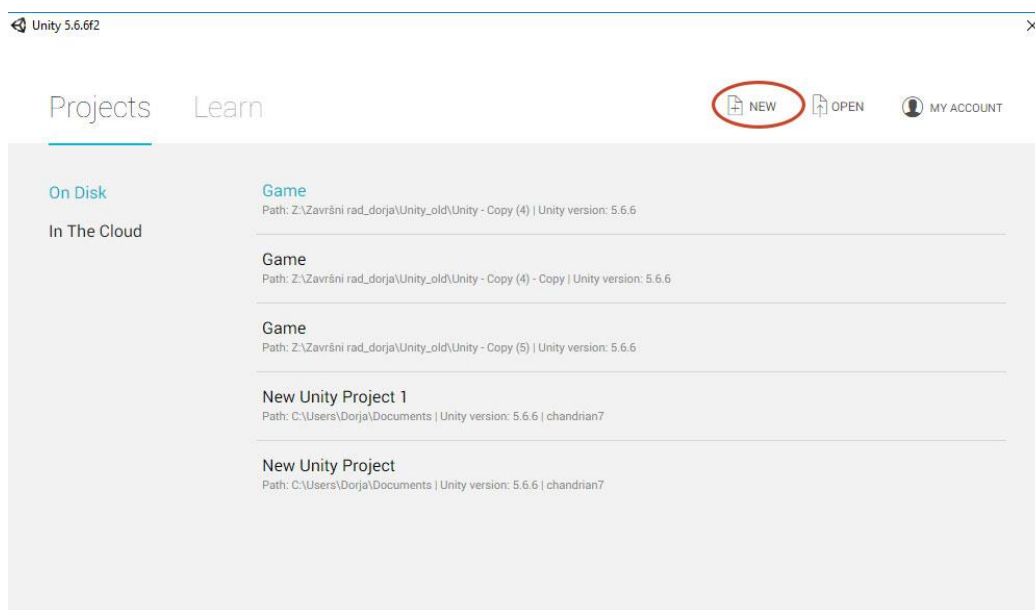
Unity 5.6.6f2

×

Projects Learn

NEW OPEN MY ACCOUNT

On Disk

In The Cloud

Game
Path: Z:\Završni rad_dorja\Unity_old\Unity - Copy (4) | Unity version: 5.6.6

Game
Path: Z:\Završni rad_dorja\Unity_old\Unity - Copy (4) - Copy | Unity version: 5.6.6

Game
Path: Z:\Završni rad_dorja\Unity_old\Unity - Copy (5) | Unity version: 5.6.6

New Unity Project 1
Path: C:\Users\Dorja\Documents | Unity version: 5.6.6 | chandrian7

New Unity Project
Path: C:\Users\Dorja\Documents | Unity version: 5.6.6 | chandrian7